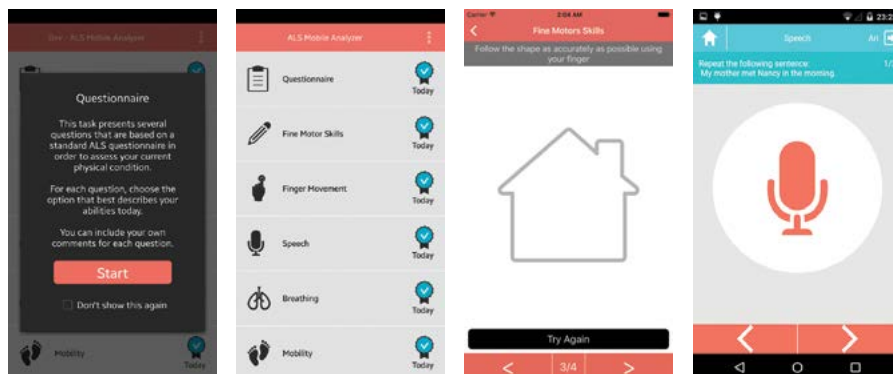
Dov - ALS Mobile Analyzer

Questionnaire

This task presents several questions that are based on a standard ALS questionnaire in order to assess your current physical condition.

For each question, choose the option that best describes your abilities today.

You can include your own comments for each question.

Start

Don't show this again

Mobility

Today

ALS Mobile Analyzer

Questionnaire
Today

Fine Motor Skills
Today

Finger Movement
Today

Speech
Today

Breathing
Today

Mobility
Today

Carrier
2:04 AM

Fine Motors Skills

Follow the shape as accurately as possible using your finger

Try Again

3/4

23:2

Speech

Ari

Repeat the following sentence:
My mother met Nancy in the morning.

1/